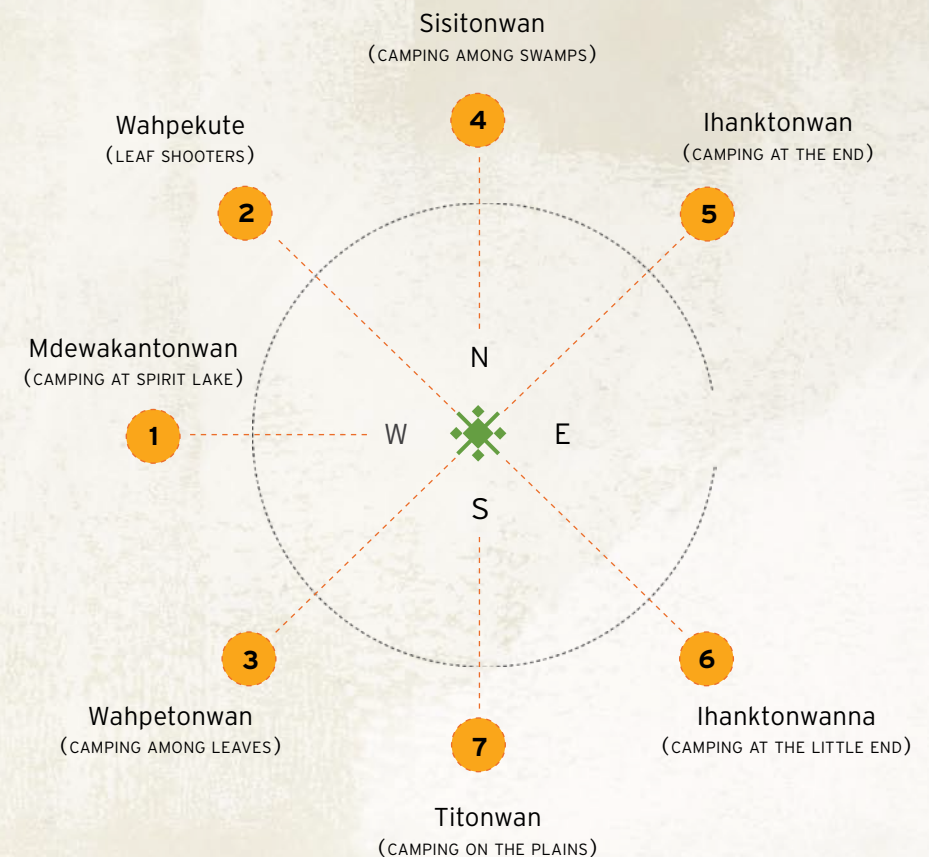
Sisitonwan
(CAMPING AMONG SWAMPS)

4

Wahpekute
(LEAF SHOOTERS)

2

Ihanktonwan
(CAMPING AT THE END)

5

N

Mdewakantonwan
(CAMPING AT SPIRIT LAKE)

1

W

E

S

3

6

Wahpetonwan
(CAMPING AMONG LEAVES)

7

Ihanktonwanna
(CAMPING AT THE LITTLE END)

Titonwan
(CAMPING ON THE PLAINS)